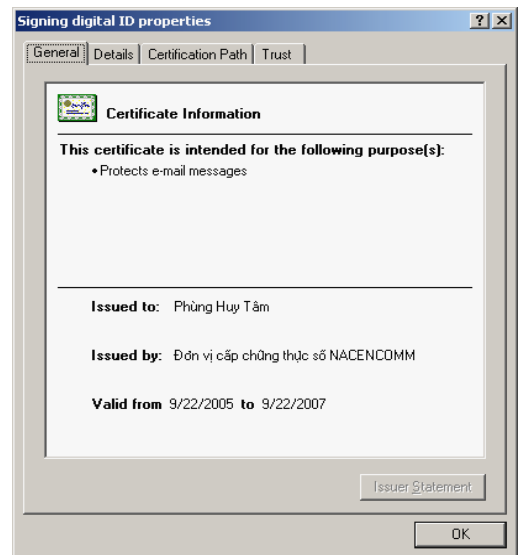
Signing digital ID properties
?
X

General | Details | Certification Path | Trust

Certificate Information

This certificate is intended for the following purpose(s):
• Protects e-mail messages

Issued to: Phùng Huy Tâm

Issued by: Đơn vị cấp chứng thực số NACENCOMM

Valid from 9/22/2005 to 9/22/2007

Issuer Statement

OK